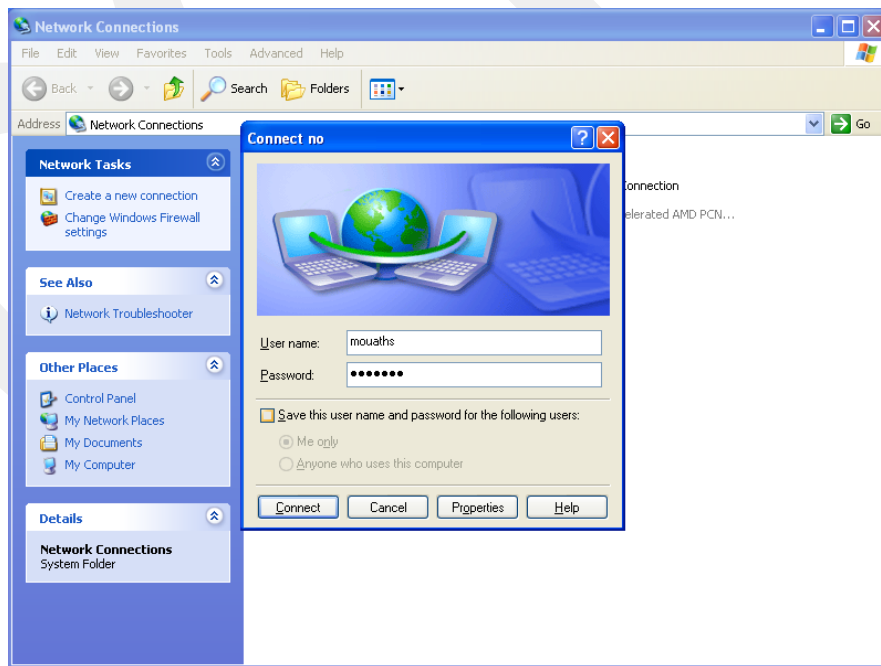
Network Connections

File Edit View Favorites Tools Advanced Help

Back Search Folders

Address Network Connections Go

Network Tasks

Create a new connection
Change Windows Firewall settings

See Also

Network Troubleshooter

Other Places

Control Panel
My Network Places
My Documents
My Computer

Details

Network Connections
System Folder

Connect no

User name: mouaths
Password: •••••••

Save this user name and password for the following users:
Me only
Anyone who uses this computer

Connect Cancel Properties Help

onnection
elerated AMD PCN...